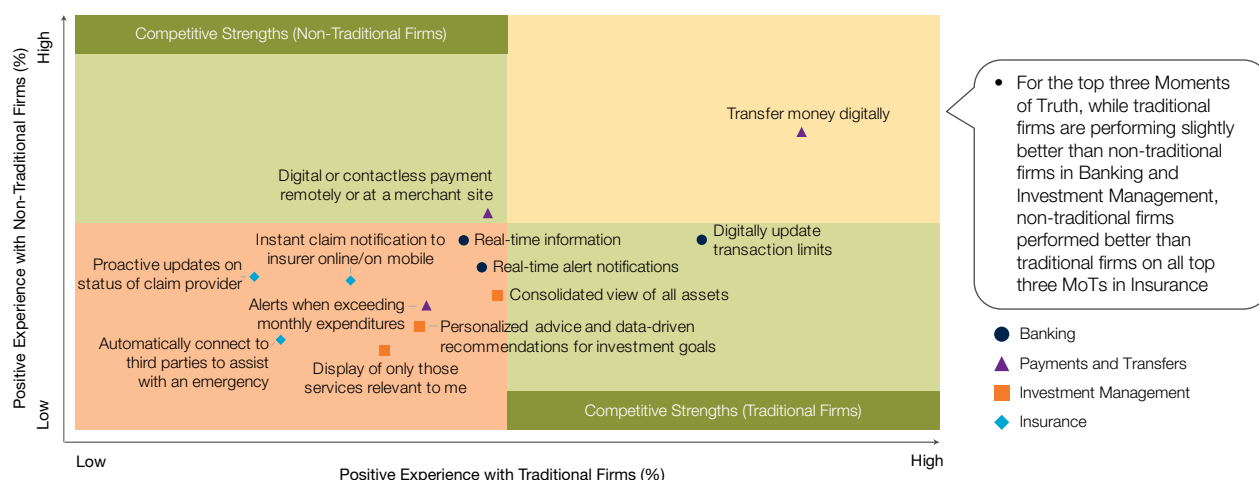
Competitive Strengths (Non-Traditional Firms)

Transfer money digitally

Digital or contactless payment remotely or at a merchant site

Instant claim notification to insurer online/on mobile

Real-time information

Digitally update transaction limits

Proactive updates on status of claim provider

Real-time alert notifications

Consolidated view of all assets

Alerts when exceeding monthly expenditures

Personalized advice and data-driven recommendations for investment goals

Automatically connect to third parties to assist with an emergency

Display of only those services relevant to me

Competitive Strengths (Traditional Firms)

High

Low

Positive Experience with Non-Traditional Firms (%)

Low

High

Positive Experience with Traditional Firms (%)

• For the top three Moments of Truth, while traditional firms are performing slightly better than non-traditional firms in Banking and Investment Management, non-traditional firms performed better than traditional firms on all top three MoTs in Insurance

Banking

Payments and Transfers

Investment Management

Insurance